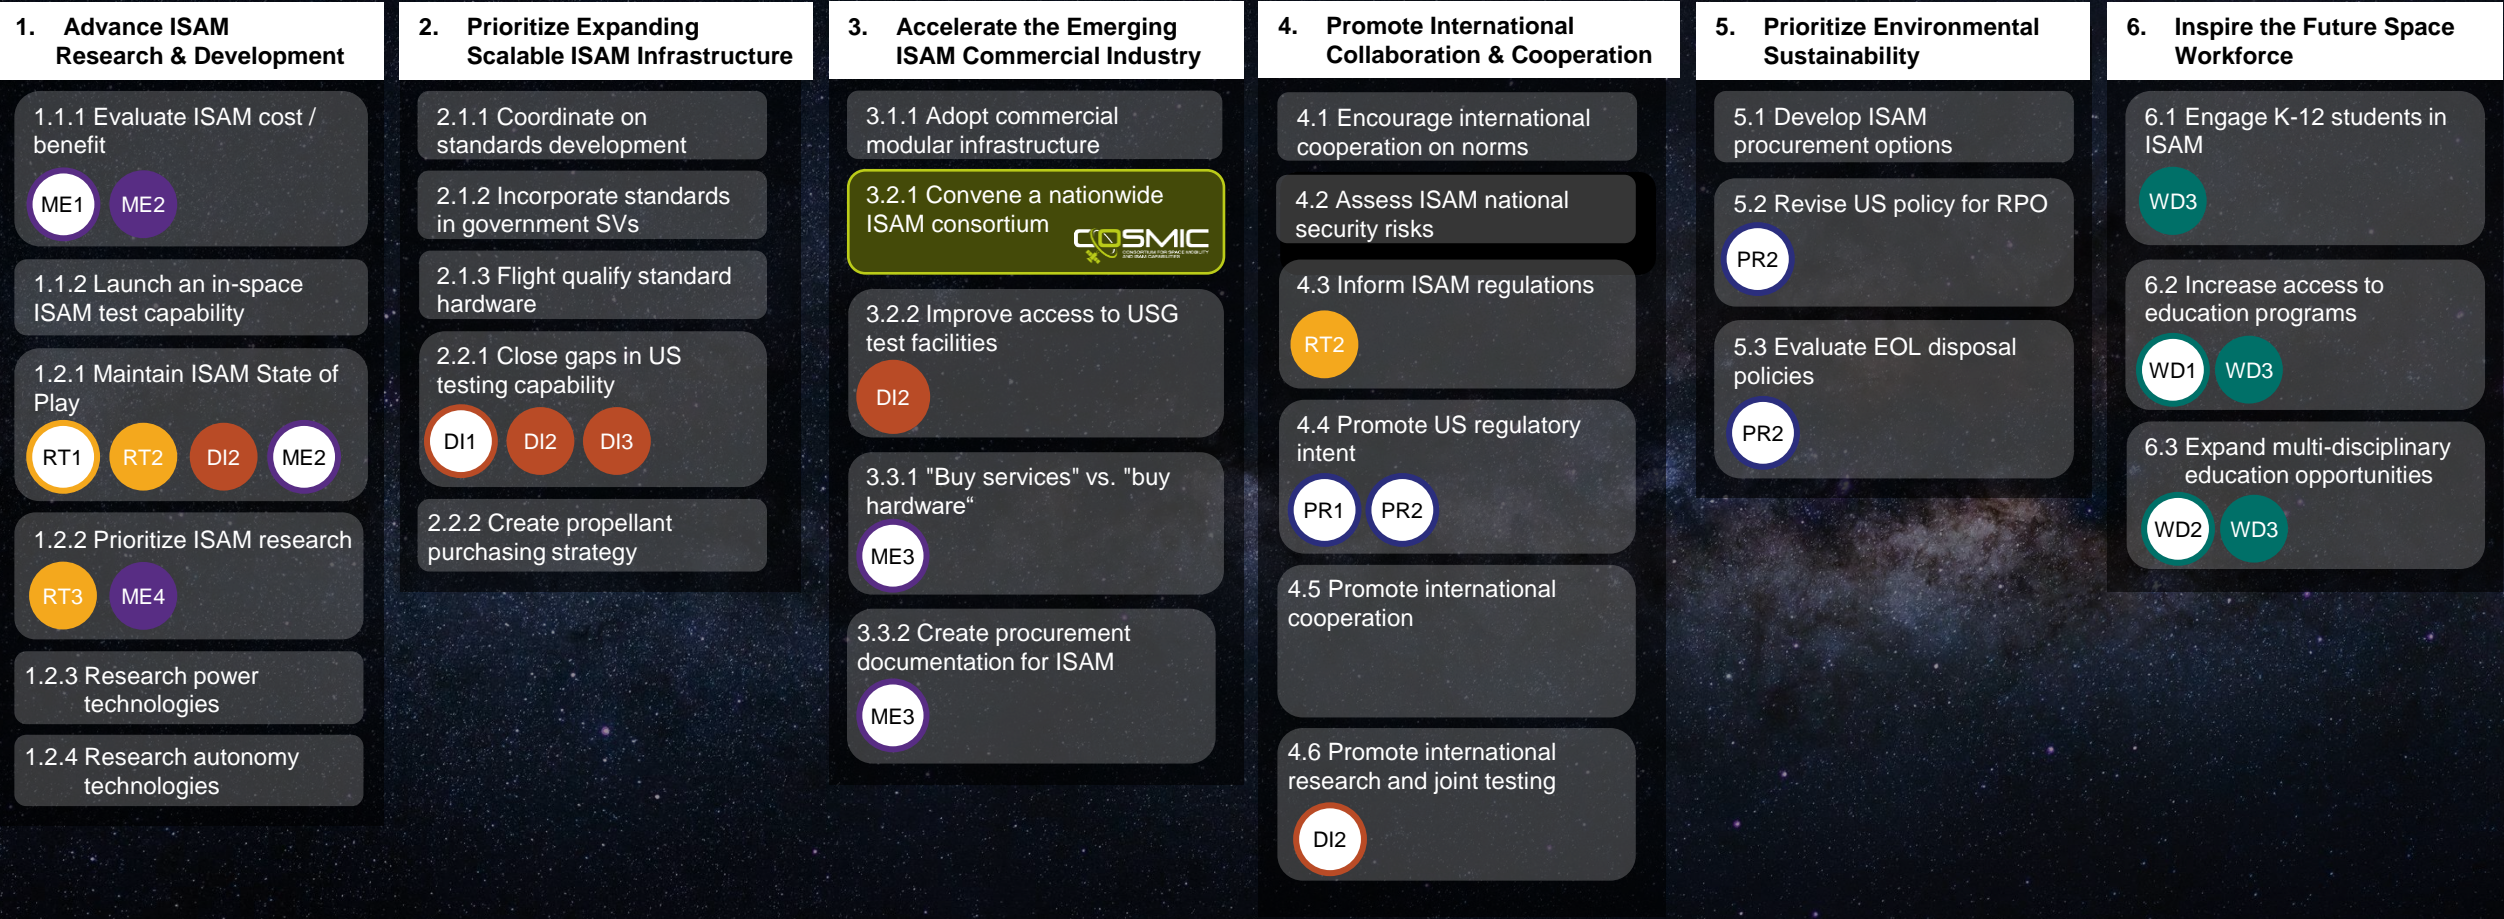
1. Advance ISAM Research & Development

1.1.1 Evaluate ISAM cost / benefit

ME1 ME2

1.1.2 Launch an in-space ISAM test capability

1.2.1 Maintain ISAM State of Play

RT1 RT2 DI2 ME2

1.2.2 Prioritize ISAM research

RT3 ME4

1.2.3 Research power technologies

1.2.4 Research autonomy technologies

2. Prioritize Expanding Scalable ISAM Infrastructure

2.1.1 Coordinate on standards development

2.1.2 Incorporate standards in government SVs

2.1.3 Flight qualify standard hardware

2.2.1 Close gaps in US testing capability

DI1 DI2 DI3

2.2.2 Create propellant purchasing strategy

3. Accelerate the Emerging ISAM Commercial Industry

3.1.1 Adopt commercial modular infrastructure

3.2.1 Convene a nationwide ISAM consortium

COSMIC

3.2.2 Improve access to USG test facilities

DI2

3.3.1 "Buy services" vs. "buy hardware"

ME3

3.3.2 Create procurement documentation for ISAM

ME3

4. Promote International Collaboration & Cooperation

4.1 Encourage international cooperation on norms

4.2 Assess ISAM national security risks

4.3 Inform ISAM regulations

RT2

4.4 Promote US regulatory intent

PR1 PR2

4.5 Promote international cooperation

4.6 Promote international research and joint testing

DI2

5. Prioritize Environmental Sustainability

5.1 Develop ISAM procurement options

5.2 Revise US policy for RPO

PR2

5.3 Evaluate EOL disposal policies

PR2

6. Inspire the Future Space Workforce

6.1 Engage K-12 students in ISAM

WD3

6.2 Increase access to education programs

WD1 WD3

6.3 Expand multi-disciplinary education opportunities

WD2 WD3